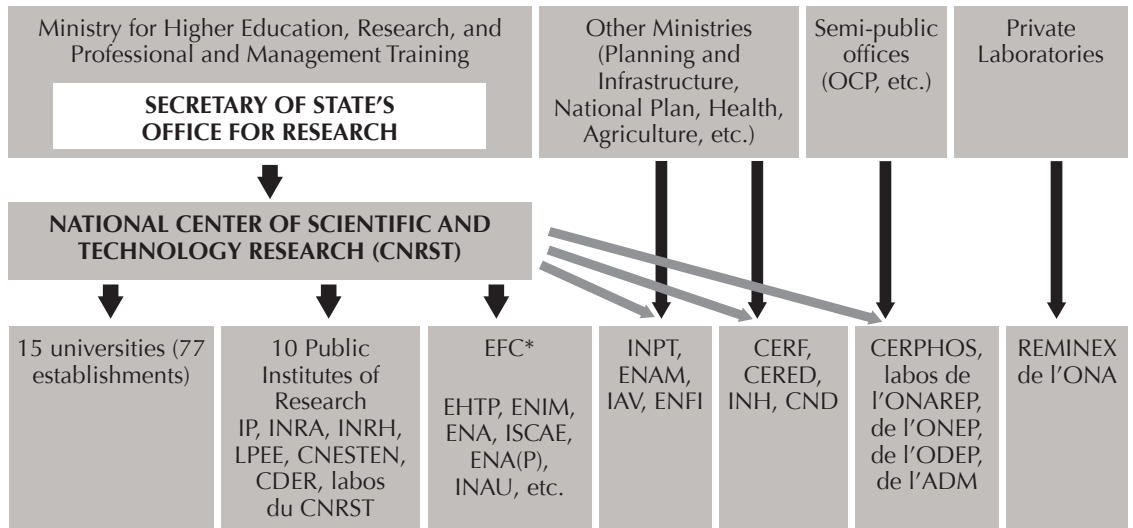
Ministry for Higher Education, Research, and Professional and Management Training

SECRETARY OF STATE'S OFFICE FOR RESEARCH

Other Ministries (Planning and Infrastructure, National Plan, Health, Agriculture, etc.)

Semi-public offices (OCP, etc.)

Private Laboratories

NATIONAL CENTER OF SCIENTIFIC AND TECHNOLOGY RESEARCH (CNRST)

15 universities (77 establishments)

10 Public Institutes of Research IP, INRA, INRH, LPEE, CNESTEN, CDER, labos du CNRST

EFC*

EHTP, ENIM, ENA, ISCAE, ENA(P), INAU, etc.

INPT, ENAM, IAV, ENFI

CERF, CERED, INH, CND

CERPHOS, labos de l'ONAREP, de l'ONEP, de l'ODEP, de l'ADM

REMINEX de l'ONA